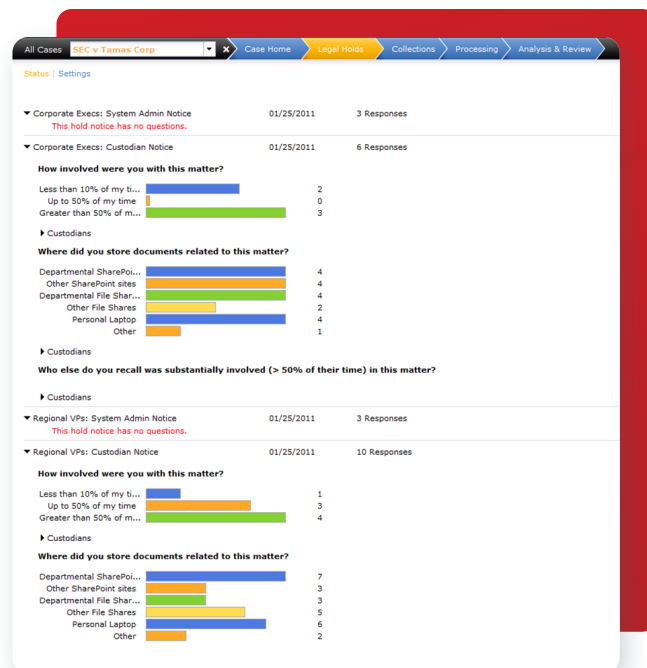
All Cases SEC v Tamas Corp Case Home Legal Holds Collections Processing Analysis & Review

Status | Settings

Corporate Execs: System Admin Notice 01/25/2011 3 Responses
This hold notice has no questions.

Corporate Execs: Custodian Notice 01/25/2011 6 Responses

How involved were you with this matter?

| | |
|---|---|
| Less than 10% of my ti... | 2 |
| Up to 50% of my time | 0 |
| Greater than 50% of m... | 3 |

Custodians

Where did you store documents related to this matter?

| | |
|---|---|
| Departmental SharePoi... | 4 |
| Other SharePoint sites | 4 |
| Departmental File Shar... | 4 |
| Other File Shares | 2 |
| Personal Laptop | 4 |
| Other | 1 |

Custodians

Who else do you recall was substantially involved (> 50% of their time) in this matter?

Custodians

Regional VPs: System Admin Notice 01/25/2011 3 Responses
This hold notice has no questions.

Regional VPs: Custodian Notice 01/25/2011 10 Responses

How involved were you with this matter?

| | |
|---|---|
| Less than 10% of my ti... | 1 |
| Up to 50% of my time | 3 |
| Greater than 50% of m... | 4 |

Custodians

Where did you store documents related to this matter?

| | |
|---|---|
| Departmental SharePoi... | 7 |
| Other SharePoint sites | 3 |
| Departmental File Shar... | 3 |
| Other File Shares | 5 |
| Personal Laptop | 6 |
| Other | 2 |